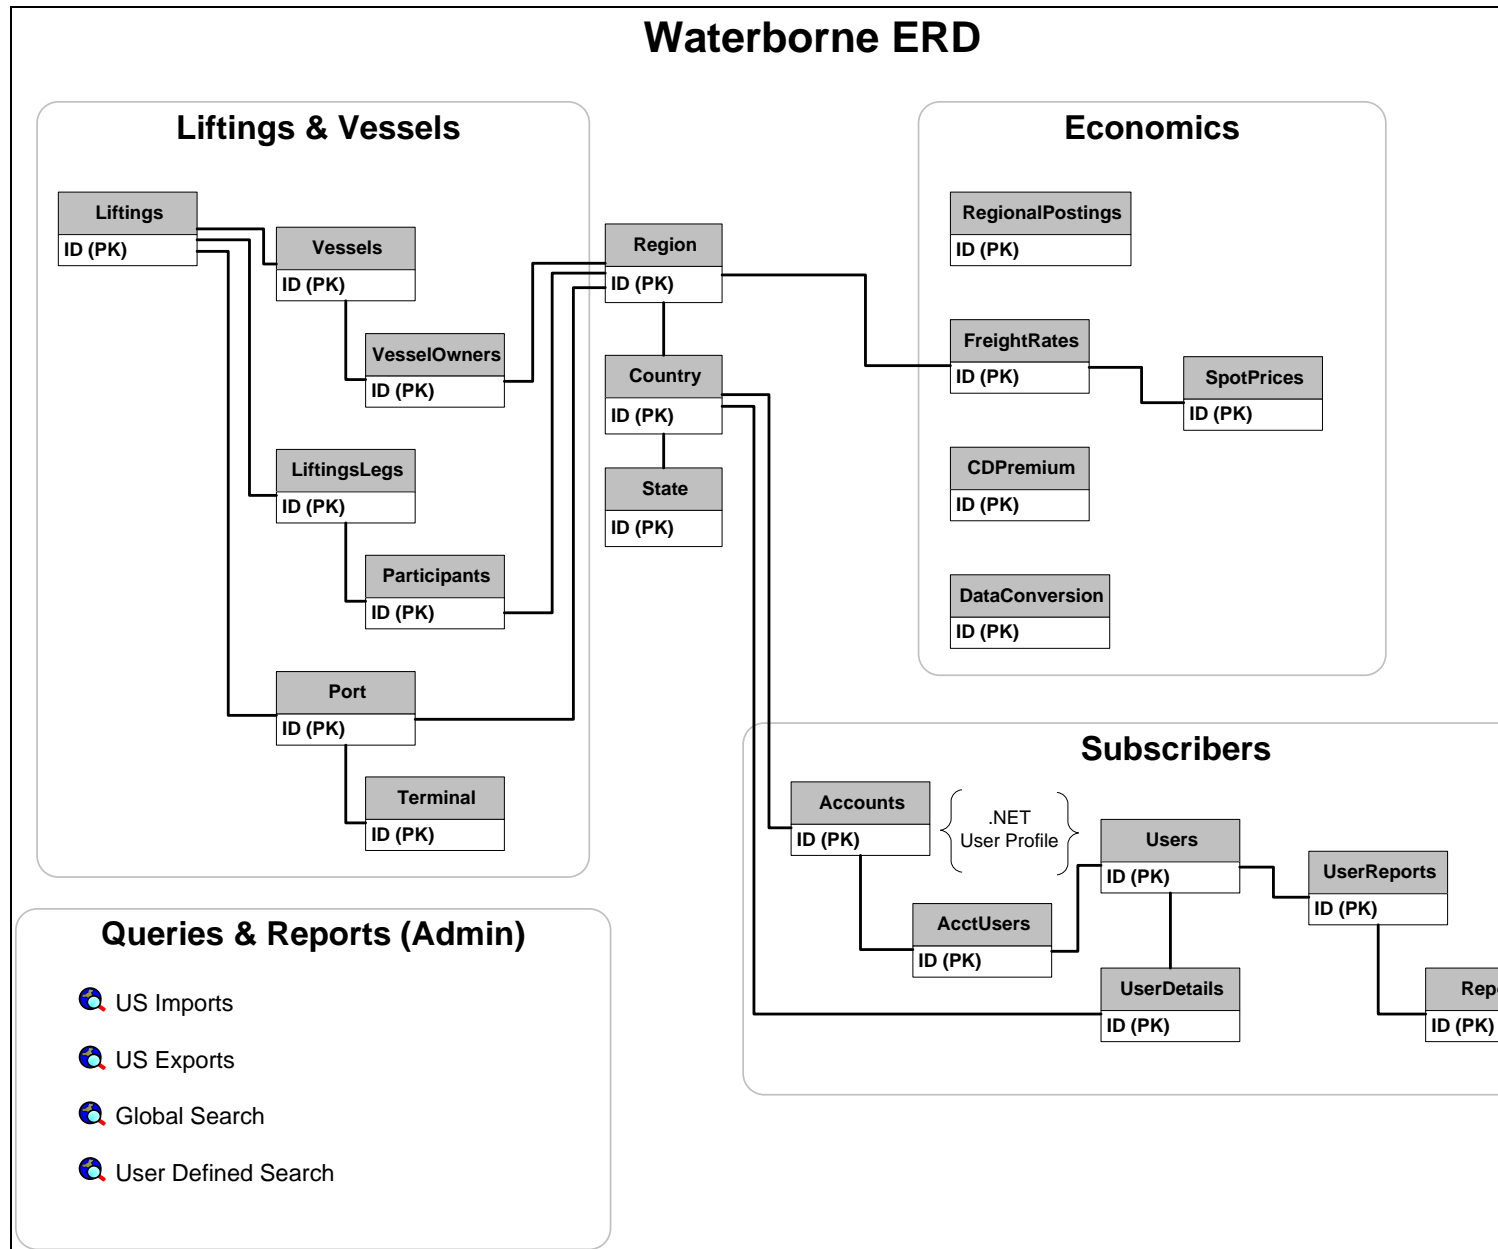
Waterborne ERD

Liftings & Vessels

Liftings
ID (PK)

Vessels
ID (PK)

VesselOwners
ID (PK)

LiftingsLegs
ID (PK)

Participants
ID (PK)

Port
ID (PK)

Terminal
ID (PK)

Region
ID (PK)

Country
ID (PK)

State
ID (PK)

Economics

RegionalPostings
ID (PK)

FreightRates
ID (PK)

SpotPrices
ID (PK)

CDPremium
ID (PK)

DataConversion
ID (PK)

Subscribers

Accounts
ID (PK)

.NET
User Profile

Users
ID (PK)

UserReports
ID (PK)

AcctUsers
ID (PK)

UserDetails
ID (PK)

Rep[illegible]
ID (PK)

Queries & Reports (Admin)

US Imports

US Exports

Global Search

User Defined Search